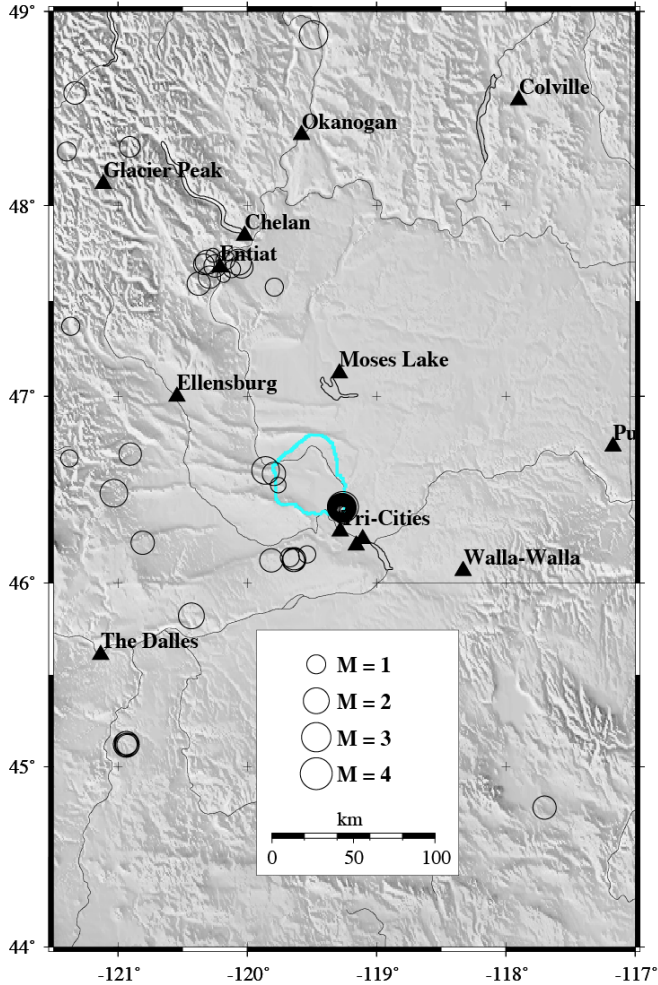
49°

48°

47°

46°

45°

44°

Colville

Okanogan

Glacier Peak

Chelan

Entiat

Moses Lake

Ellensburg

Pu

Tri-Cities

Walla-Walla

The Dalles

M = 1

M = 2

M = 3

M = 4

km

0 50 100

-121° -120° -119° -118° -117°